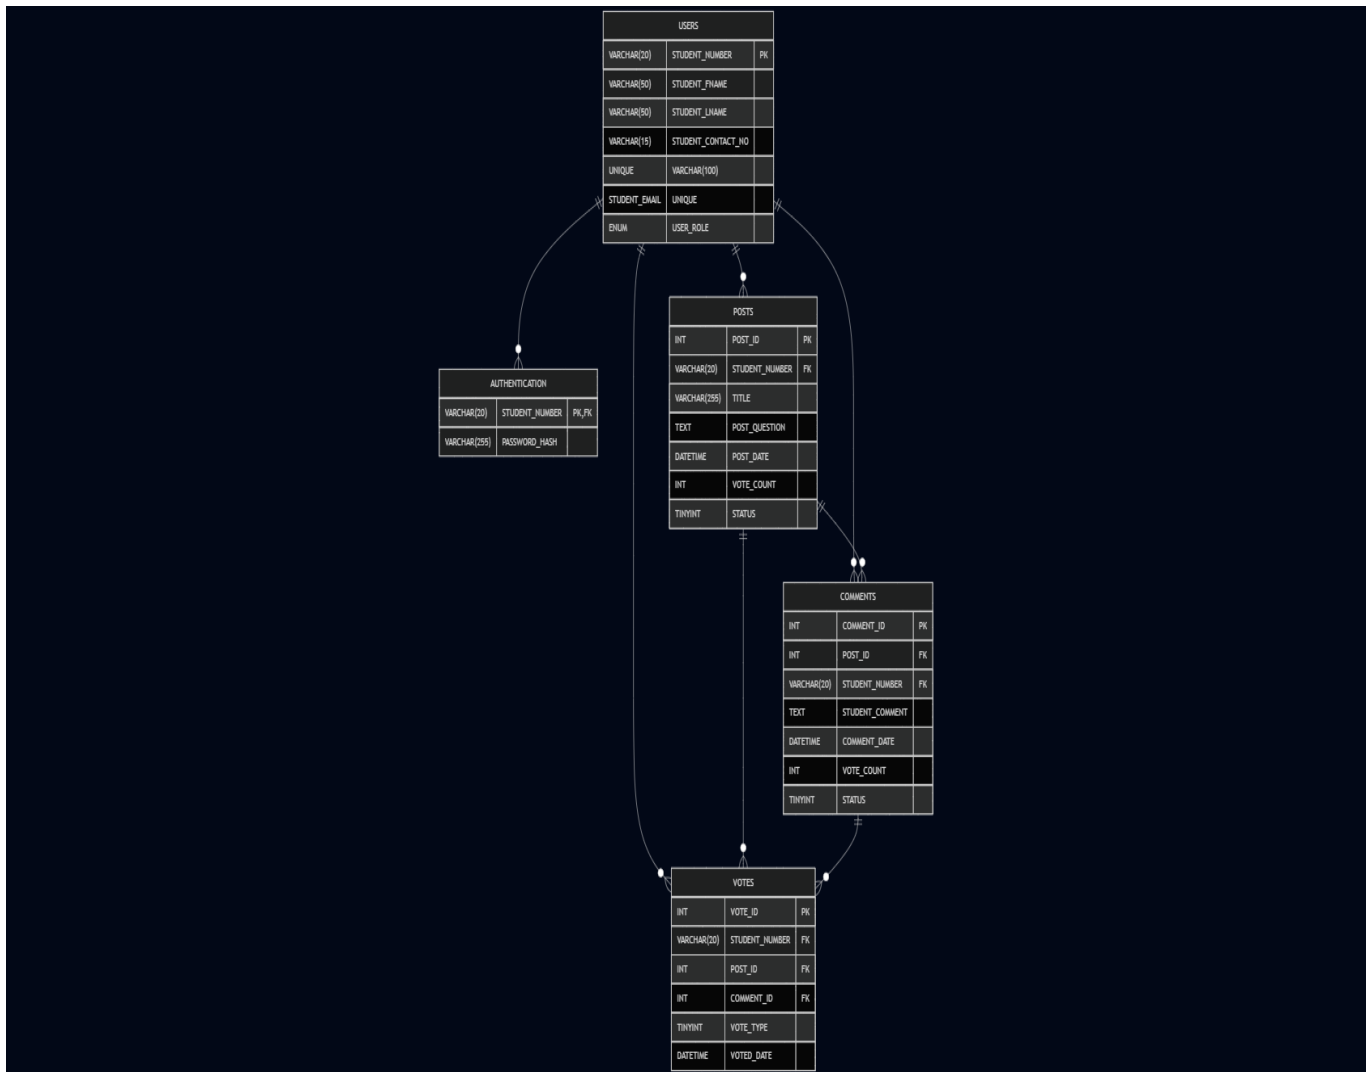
USERS

| | | |
|---|---|---|
| VARCHAR(20) | STUDENT_NUMBER | PK |
| VARCHAR(50) | STUDENT_FNAME | |
| VARCHAR(50) | STUDENT_LNAME | |
| VARCHAR(15) | STUDENT_CONTACT_NO | |
| UNIQUE | VARCHAR(100) | |
| STUDENT_EMAIL | UNIQUE | |
| ENUM | USER_ROLE | |

POSTS

| | | |
|---|---|---|
| INT | POST_ID | PK |
| VARCHAR(20) | STUDENT_NUMBER | FK |
| VARCHAR(255) | TITLE | |
| TEXT | POST_QUESTION | |
| DATETIME | POST_DATE | |
| INT | VOTE_COUNT | |
| TINYINT | STATUS | |

AUTHENTICATION

| | | |
|---|---|---|
| VARCHAR(20) | STUDENT_NUMBER | PK,FK |
| VARCHAR(255) | PASSWORD_HASH | |

COMMENTS

| | | |
|---|---|---|
| INT | COMMENT_ID | PK |
| INT | POST_ID | FK |
| VARCHAR(20) | STUDENT_NUMBER | FK |
| TEXT | STUDENT_COMMENT | |
| DATETIME | COMMENT_DATE | |
| INT | VOTE_COUNT | |
| TINYINT | STATUS | |

VOTES

| | | |
|---|---|---|
| INT | VOTE_ID | PK |
| VARCHAR(20) | STUDENT_NUMBER | FK |
| INT | POST_ID | FK |
| INT | COMMENT_ID | FK |
| TINYINT | VOTE_TYPE | |
| DATETIME | VOTED_DATE | |